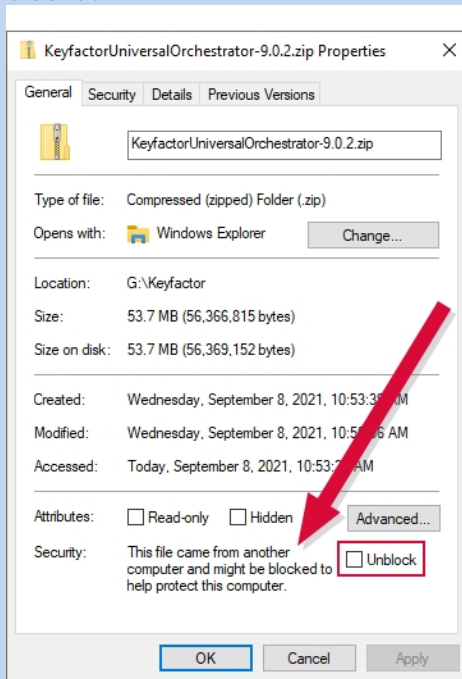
KeyfactorUniversalOrchestrator-9.0.2.zip Properties
×

General | Security | Details | Previous Versions

KeyfactorUniversalOrchestrator-9.0.2.zip

Type of file: Compressed (zipped) Folder (.zip)
Opens with: Windows Explorer
Change...

Location: G:\Keyfactor
Size: 53.7 MB (56,366,815 bytes)
Size on disk: 53.7 MB (56,369,152 bytes)

Created: Wednesday, September 8, 2021, 10:53:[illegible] AM
Modified: Wednesday, September 8, 2021, 10:5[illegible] AM
Accessed: Today, September 8, 2021, 10:53:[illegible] AM

Attributes: Read-only Hidden Advanced...
Security: This file came from another computer and might be blocked to help protect this computer.
Unblock

OK Cancel Apply